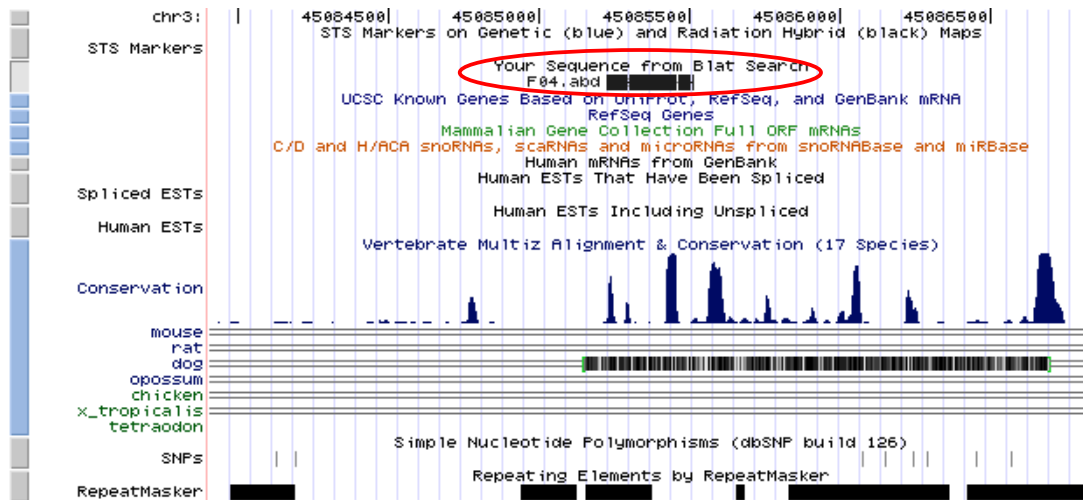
chr3: 45084500| 45085000| 45085500| 45086000| 45086500|
STS Markers on Genetic (blue) and Radiation Hybrid (black) Maps
STS Markers
Your Sequence from Blat Search
F04.abd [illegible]
UCSC Known Genes Based on UniProt, RefSeq, and GenBank mRNA
RefSeq Genes
Mammalian Gene Collection Full ORF mRNAs
C/D and H/ACA snoRNAs, scaRNAs and microRNAs from snoRNABase and miRBase
Human mRNAs from GenBank
Human ESTs That Have Been Spliced
Spliced ESTs
Human ESTs Including Unspliced
Human ESTs
Vertebrate Multiz Alignment & Conservation (17 Species)
Conservation
mouse
rat
dog
opossum
chicken
x_tropicalis
tetraodon
Simple Nucleotide Polymorphisms (dbSNP build 126)
SNPs
Repeating Elements by RepeatMasker
RepeatMasker